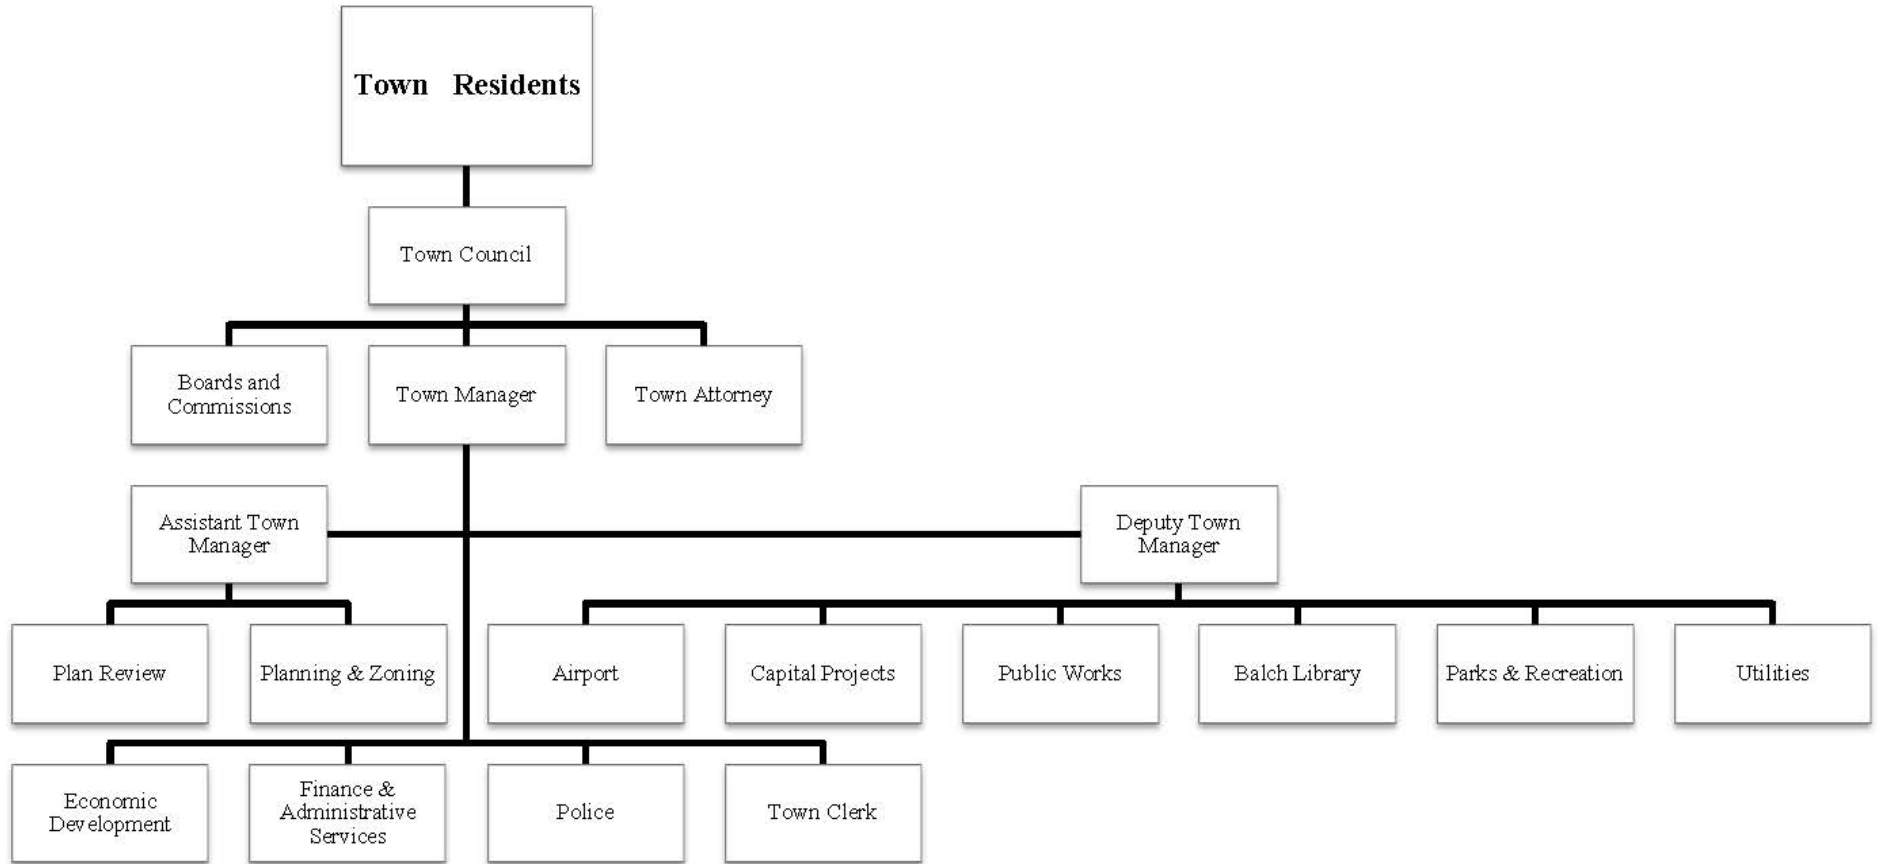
Town Residents

Town Council

Boards and Commissions

Town Manager

Town Attorney

Assistant Town Manager

Deputy Town Manager

Plan Review

Planning & Zoning

Airport

Capital Projects

Public Works

Balch Library

Parks & Recreation

Utilities

Economic Development

Finance & Administrative Services

Police

Town Clerk